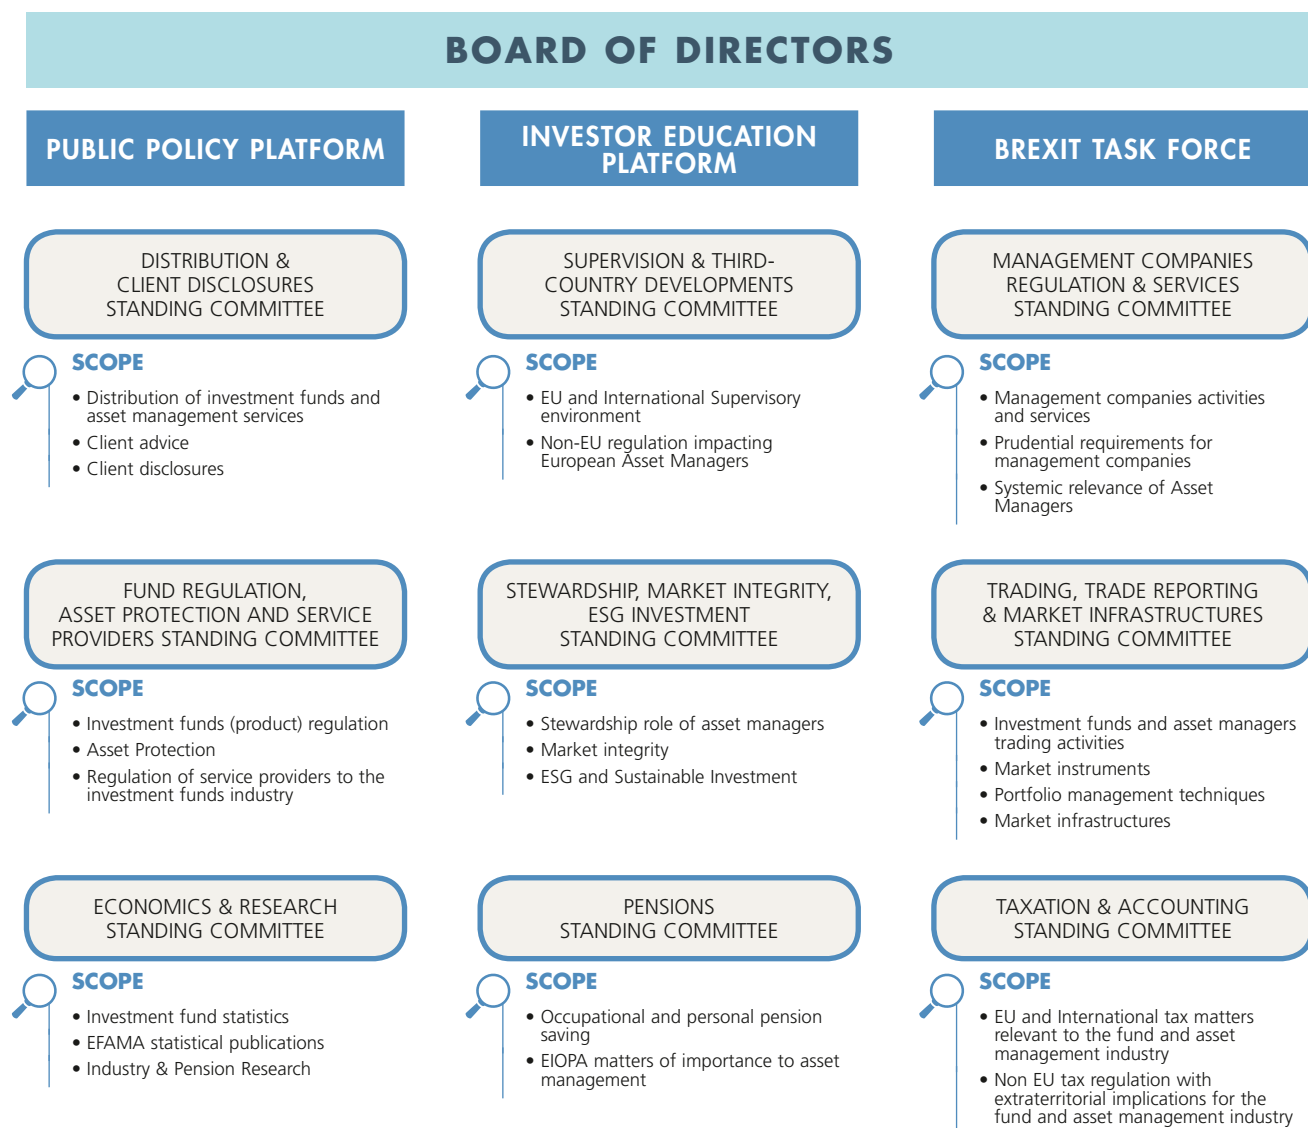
BOARD OF DIRECTORS

PUBLIC POLICY PLATFORM

INVESTOR EDUCATION PLATFORM

BREXIT TASK FORCE

DISTRIBUTION & CLIENT DISCLOSURES STANDING COMMITTEE

SCOPE
• Distribution of investment funds and asset management services
• Client advice
• Client disclosures

SUPERVISION & THIRD-COUNTRY DEVELOPMENTS STANDING COMMITTEE

SCOPE
• EU and International Supervisory environment
• Non-EU regulation impacting European Asset Managers

MANAGEMENT COMPANIES REGULATION & SERVICES STANDING COMMITTEE

SCOPE
• Management companies activities and services
• Prudential requirements for management companies
• Systemic relevance of Asset Managers

FUND REGULATION, ASSET PROTECTION AND SERVICE PROVIDERS STANDING COMMITTEE

SCOPE
• Investment funds (product) regulation
• Asset Protection
• Regulation of service providers to the investment funds industry

STEWARDSHIP, MARKET INTEGRITY, ESG INVESTMENT STANDING COMMITTEE

SCOPE
• Stewardship role of asset managers
• Market integrity
• ESG and Sustainable Investment

TRADING, TRADE REPORTING & MARKET INFRASTRUCTURES STANDING COMMITTEE

SCOPE
• Investment funds and asset managers trading activities
• Market instruments
• Portfolio management techniques
• Market infrastructures

ECONOMICS & RESEARCH STANDING COMMITTEE

SCOPE
• Investment fund statistics
• EFAMA statistical publications
• Industry & Pension Research

PENSIONS STANDING COMMITTEE

SCOPE
• Occupational and personal pension saving
• EIOPA matters of importance to asset management

TAXATION & ACCOUNTING STANDING COMMITTEE

SCOPE
• EU and International tax matters relevant to the fund and asset management industry
• Non EU tax regulation with extraterritorial implications for the fund and asset management industry